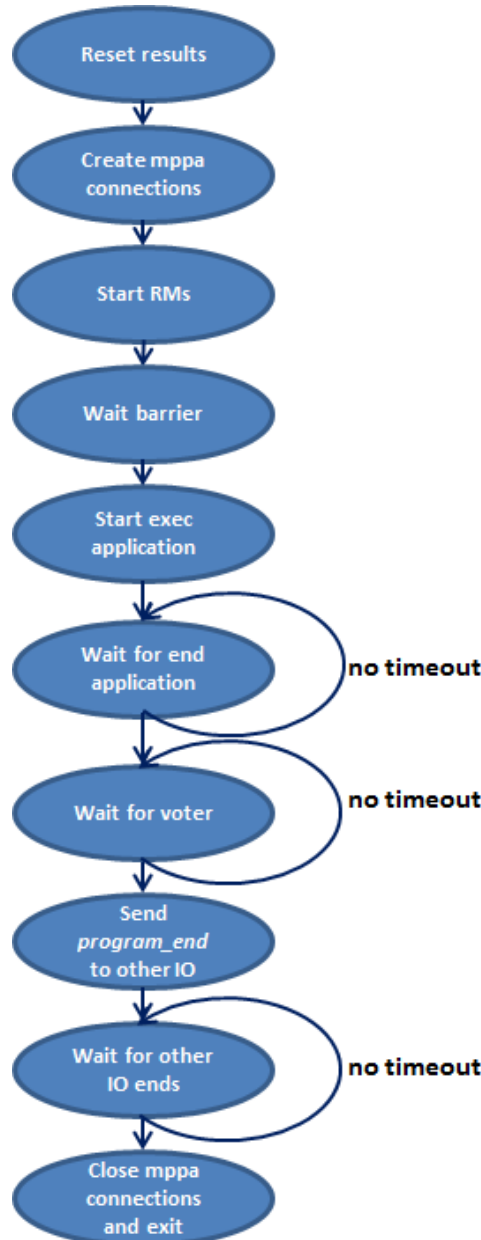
Reset results

Create mppa connections

Start RMs

Wait barrier

Start exec application

Wait for end application

no timeout

Wait for voter

no timeout

Send *program_end* to other IO

Wait for other IO ends

no timeout

Close mppa connections and exit